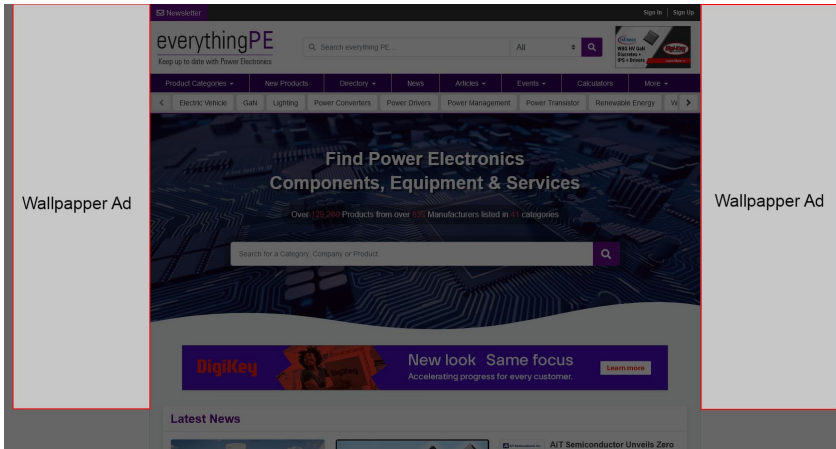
Wallpapper Ad

Newsletter

Sign In | Sign Up

everythingPE
Keep up to date with Power Electronics

Search everything PE.

All

Product Categories

New Products

Directory

News

Articles

Events

Calculators

More

Electric Vehicle

GaN

Lighting

Power Converters

Power Drivers

Power Management

Power Transistor

Renewable Energy

Find Power Electronics Components, Equipment & Services

Over 120,000 Products from over 835 Manufacturers listed in 41 categories

Search for a Category, Company or Product

DigiKey

New look Same focus
Accelerating progress for every customer.

Learn more

Latest News

AiT Semiconductor Unveils Zero

Wallpapper Ad